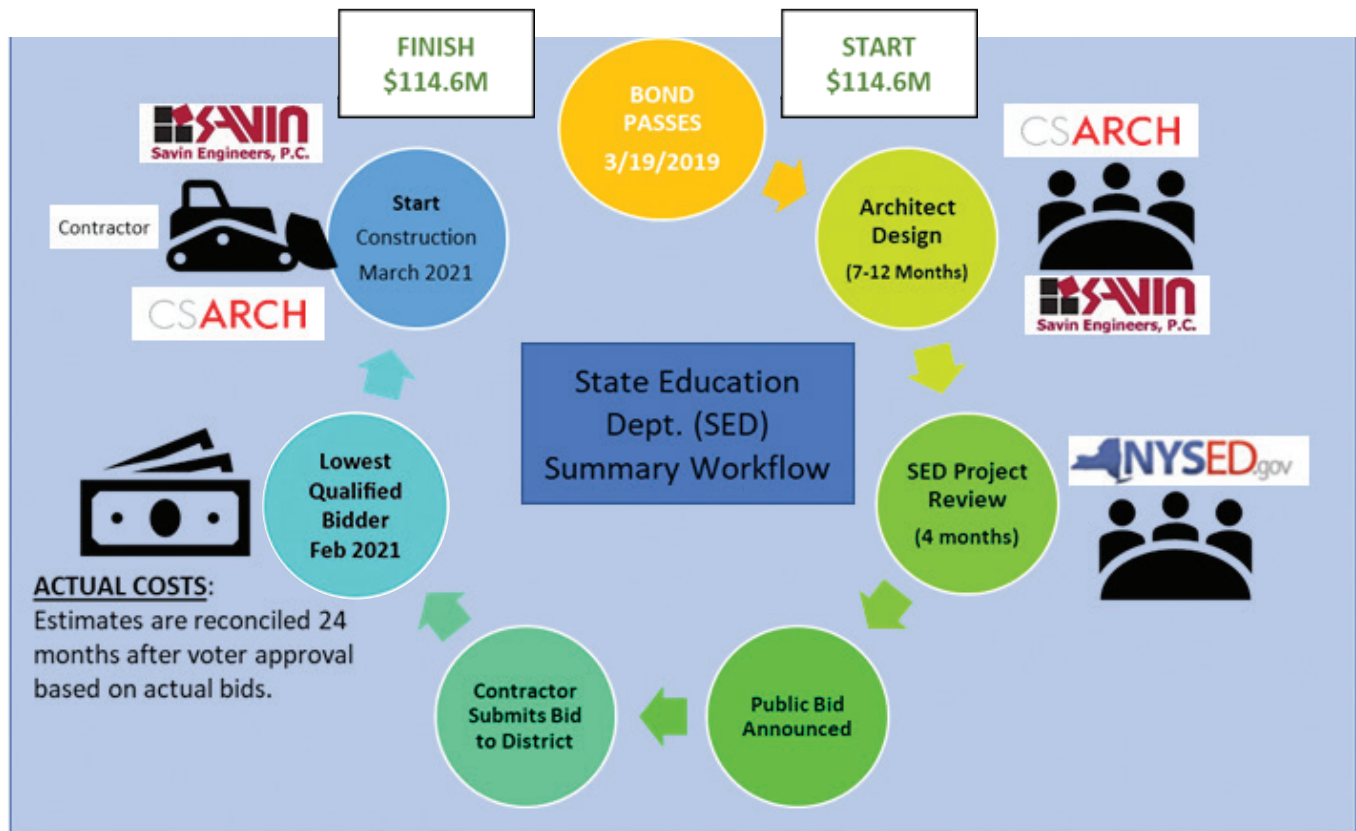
FINISH
$114.6M

BOND PASSES
3/19/2019

START
$114.6M

SAVIN
Savin Engineers, P.C.

Contractor

CSARCH

Start
Construction
March 2021

Architect
Design
(7-12 Months)

CSARCH

SAVIN
Savin Engineers, P.C.

State Education
Dept. (SED)
Summary Workflow

Lowest
Qualified
Bidder
Feb 2021

SED Project
Review
(4 months)

NYSED.gov

ACTUAL COSTS:
Estimates are reconciled 24 months after voter approval based on actual bids.

Contractor
Submits Bid
to District

Public Bid
Announced